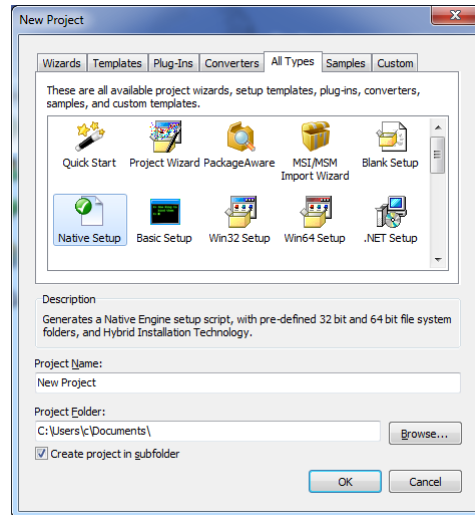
New Project

Wizards | Templates | Plug-Ins | Converters | All Types | Samples | Custom

These are all available project wizards, setup templates, plug-ins, converters, samples, and custom templates.

Quick Start
Project Wizard
PackageAware
MSI/MSM Import Wizard
Blank Setup
Native Setup
Basic Setup
Win32 Setup
Win64 Setup
.NET Setup

Description
Generates a Native Engine setup script, with pre-defined 32 bit and 64 bit file system folders, and Hybrid Installation Technology.

Project Name:
New Project

Project Folder:
C:\Users\c\Documents\
Browse...

Create project in subfolder

OK
Cancel